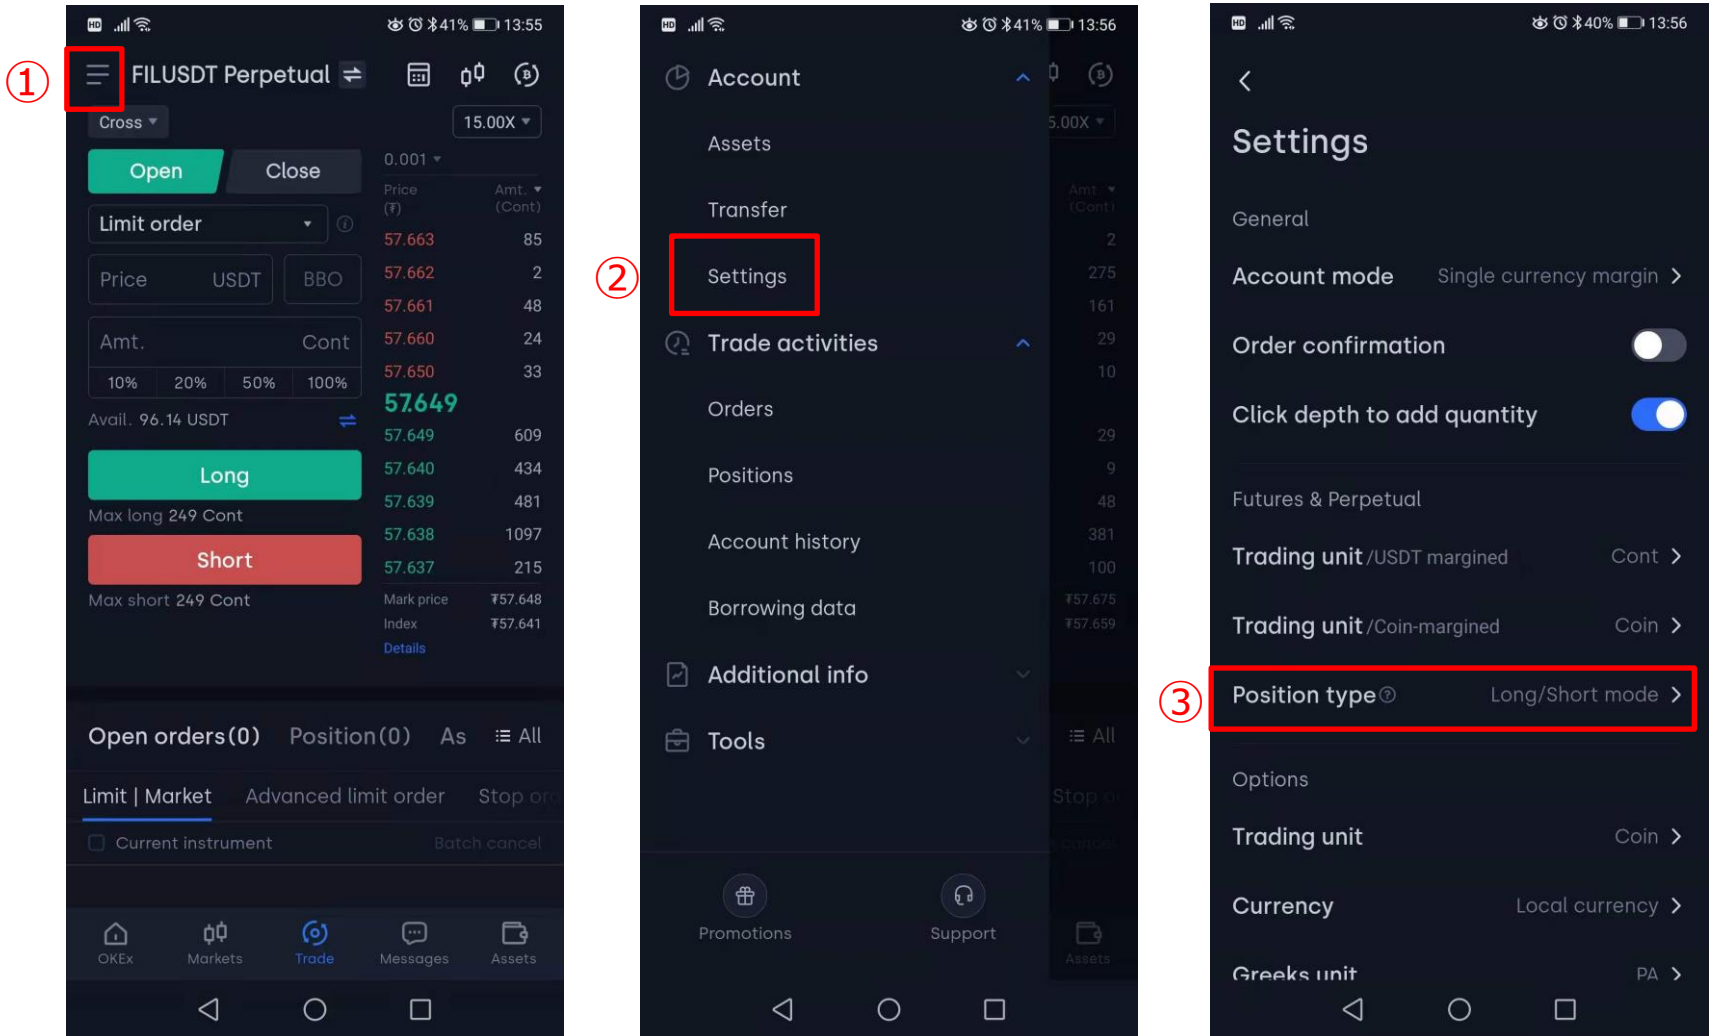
①

HD 41% 13:55

FILUSDT Perpetual

Cross

15.00X

Open Close

0.001

Limit order

Price (₮) Amt. (Cont)

Price USDT BBO

57.663 85
57.662 2
57.661 48
57.660 24
57.650 33

Amt. Cont

10% 20% 50% 100%

57.649

Avail. 96.14 USDT

57.649 609
57.640 434
57.639 481
57.638 1097
57.637 215

Long

Max long 249 Cont

Short

Max short 249 Cont

Mark price ₮57.648
Index ₮57.641
Details

Open orders(0) Position(0) As All

Limit | Market Advanced limit order Stop or

Current instrument Batch cancel

OKEx Markets Trade Messages Assets

②

HD 41% 13:56

Account

Assets

Transfer

Settings

Trade activities

Orders

Positions

Account history

Borrowing data

Additional info

Tools

Promotions Support

③

HD 40% 13:56

Settings

General

Account mode Single currency margin

Order confirmation

Click depth to add quantity

Futures & Perpetual

Trading unit /USDT margined Cont

Trading unit /Coin-margined Coin

Position type Long/Short mode

Options

Trading unit Coin

Currency Local currency

Greeks unit PA